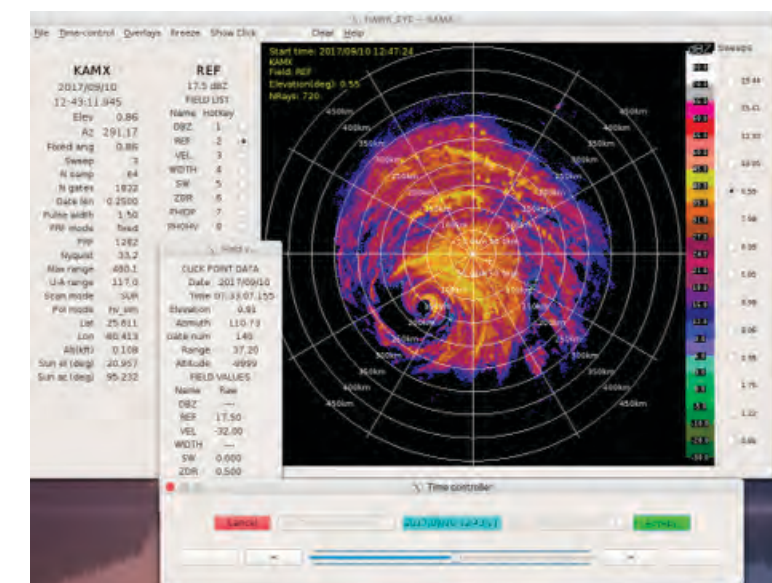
HAWK_EYE -- KAMX

File Time-control Overlays Freeze Show Click Clear Help

KAMX
2017/09/10
12:49:11.845
Elev 0.86
Az 291.17
Fixed ang 0.86
Sweep 3
N samp 64
N gates 1822
Gate len 0.2500
Pulse width 1.50
PRF mode fixed
PRF 1282
Nyquist 33.2
Max range 460.1
U-A range 117.0
Scan mode sur
Pol mode hv_sim
Lat 25.611
Lon -80.413
Alt(km) 0.108
Sun el (deg) 20.957
Sun az (deg) 95.232

REF
17.5 dBZ
FIELD LIST
Name Hotkey
DBZ 1
REF 2
VEL 3
WIDTH 4
SW 5
ZDR 6
PHIDP 7
RHOHV 8

Field v...
CLICK POINT DATA
Date 2017/09/10
Time 07:33:07.155
Elevation 0.91
Azimuth 110.73
Gate num 140
Range 37.20
Altitude -9999
FIELD VALUES
Name Raw
DBZ ---
REF 17.50
VEL -32.00
WIDTH ---
SW 0.000
ZDR 0.500

Start time: 2017/09/10 12:47:24
KAMX
Field: REF
Elevation(deg): 0.55
NRays: 720

450km
400km
350km
300km
250km
200km
150km
100km
50km

dBZ
Sweeps
15.44
15.41
12.30
10.05
0.59
7.98
6.38
5.65
3.98
3.00
2.55
1.75
1.32
0.86

Time controller
Cancel
2017/09/10 12:43:51
Accept